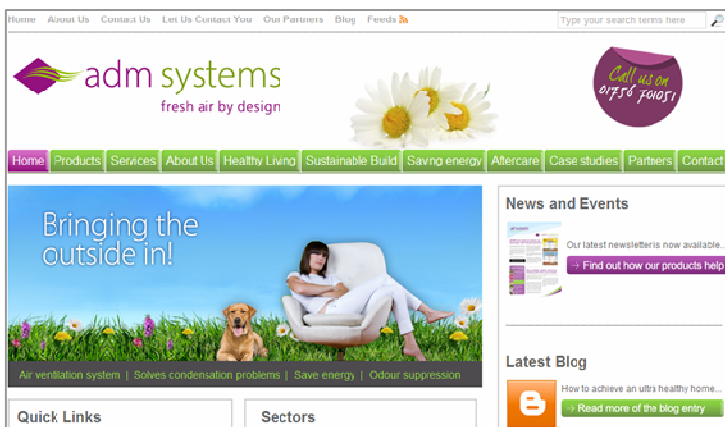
Home About Us Contact Us Let Us Contact You Our Partners Blog Feeds

Type your search terms here

adm systems
fresh air by design

Call us on 01758 701051

Home Products Services About Us Healthy Living Sustainable Build Saving energy Aftercare Case studies Partners Contact

Bringing the outside in!

Air ventilation system | Solves condensation problems | Save energy | Odour suppression

News and Events

Our latest newsletter is now available...

Find out how our products help

Latest Blog

How to achieve an ultra healthy home...

Read more of the blog entry

Quick Links

Sectors